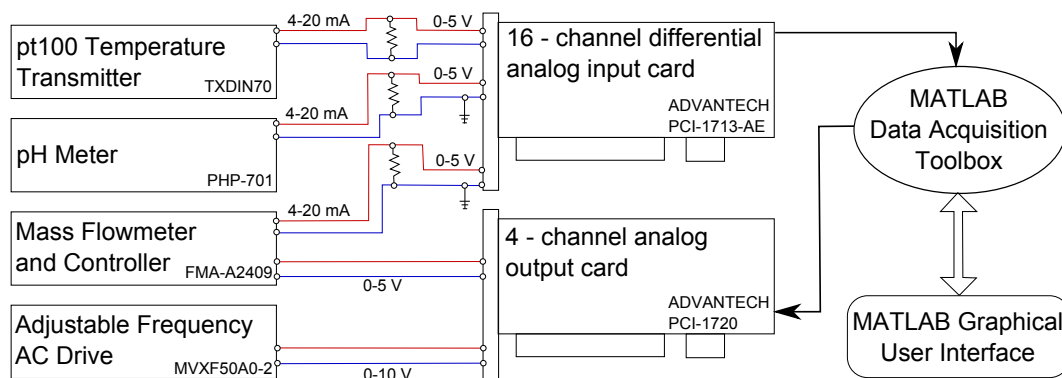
pt100 Temperature Transmitter
TXDIN70

pH Meter
PHP-701

Mass Flowmeter and Controller
FMA-A2409

Adjustable Frequency AC Drive
MVXF50A0-2

4-20 mA
0-5 V
0-5 V
4-20 mA
0-5 V
4-20 mA
0-5 V
0-10 V

16 - channel differential analog input card
ADVANTECH
PCI-1713-AE

4 - channel analog output card
ADVANTECH
PCI-1720

MATLAB
Data Acquisition
Toolbox

MATLAB Graphical
User Interface